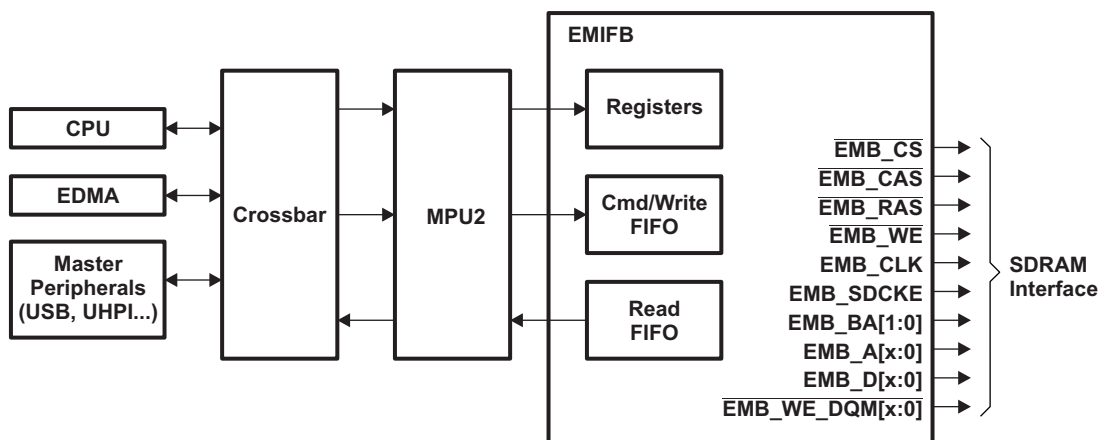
EMIFB

CPU

EDMA

Master Peripherals (USB, UHPI...)

Crossbar

MPU2

Registers

Cmd/Write FIFO

Read FIFO

$\overline{\text{EMB\_CS}}$
$\overline{\text{EMB\_CAS}}$
$\overline{\text{EMB\_RAS}}$
$\overline{\text{EMB\_WE}}$
EMB_CLK
EMB_SDCKE
EMB_BA[1:0]
EMB_A[x:0]
EMB_D[x:0]
$\overline{\text{EMB\_WE\_DQM[x:0]}}$

SDRAM Interface